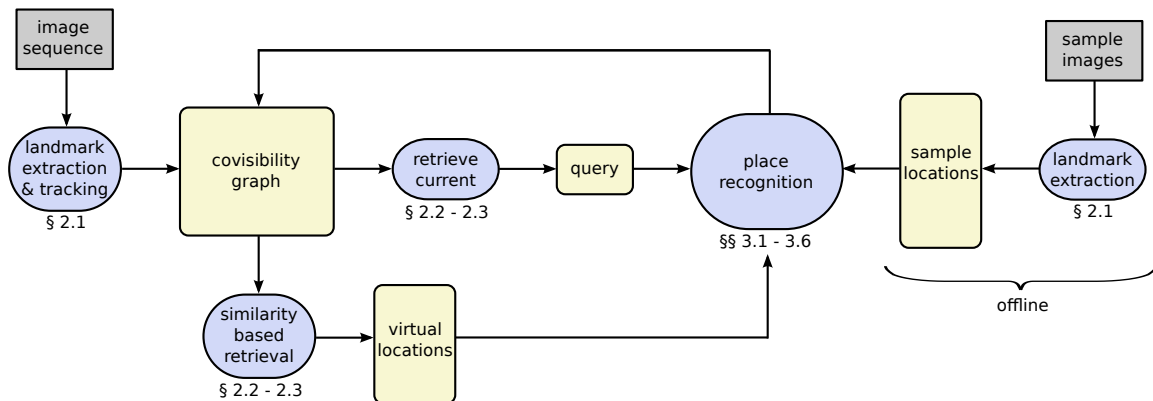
image sequence

landmark extraction & tracking
§ 2.1

covisibility graph

retrieve current
§ 2.2 - 2.3

query

place recognition
§§ 3.1 - 3.6

sample locations

sample images

landmark extraction
§ 2.1

offline

similarity based retrieval
§ 2.2 - 2.3

virtual locations